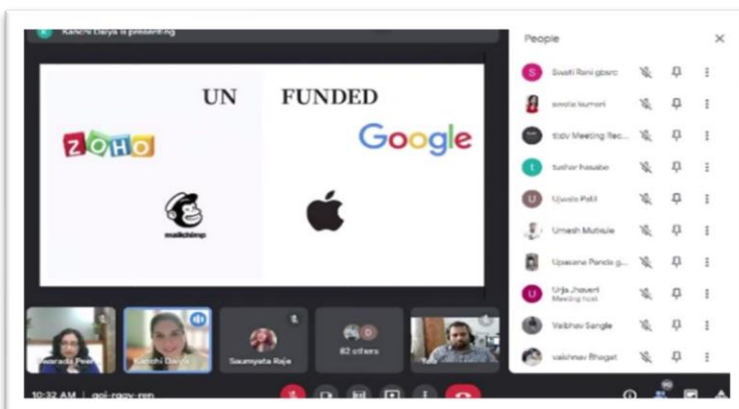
Kanchi Daiya is presenting

UN FUNDED

ZOHO

Google

mailchimp

People

S Swati Rani gbsrc

sweta kumari

tldv Meeting Rec...

t tushar hasabe

U Ujwala Patil

Umesh Mutkule

Upasana Pande g...

U Urja Jhaveri Meeting host

Vaibhav Sangle

vaishnav Bhagat

Saumyata Raje

82 others

Kanchi Daiya

10:32 AM | goi-rggv-ren